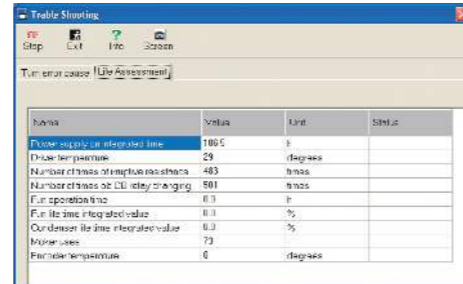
Trable Shooting

Stop Exit Info Screen

Turn error cause | Life Assessment

| Name | Value | Unit | Status |
|---|---|---|---|
| Power supply on integrated time | 1065 | h | |
| Driver temperature | 29 | degrees | |
| Number of times of inruptive resistance | 483 | times | |
| Number of times of DB relay changing | 501 | times | |
| Fun operation time | 0.0 | h | |
| Fun life time integrated value | 0.0 | % | |
| Condenser life time integrated value | 0.0 | % | |
| Motor uses | 73 | | |
| Encoder temperature | 0 | degrees | |